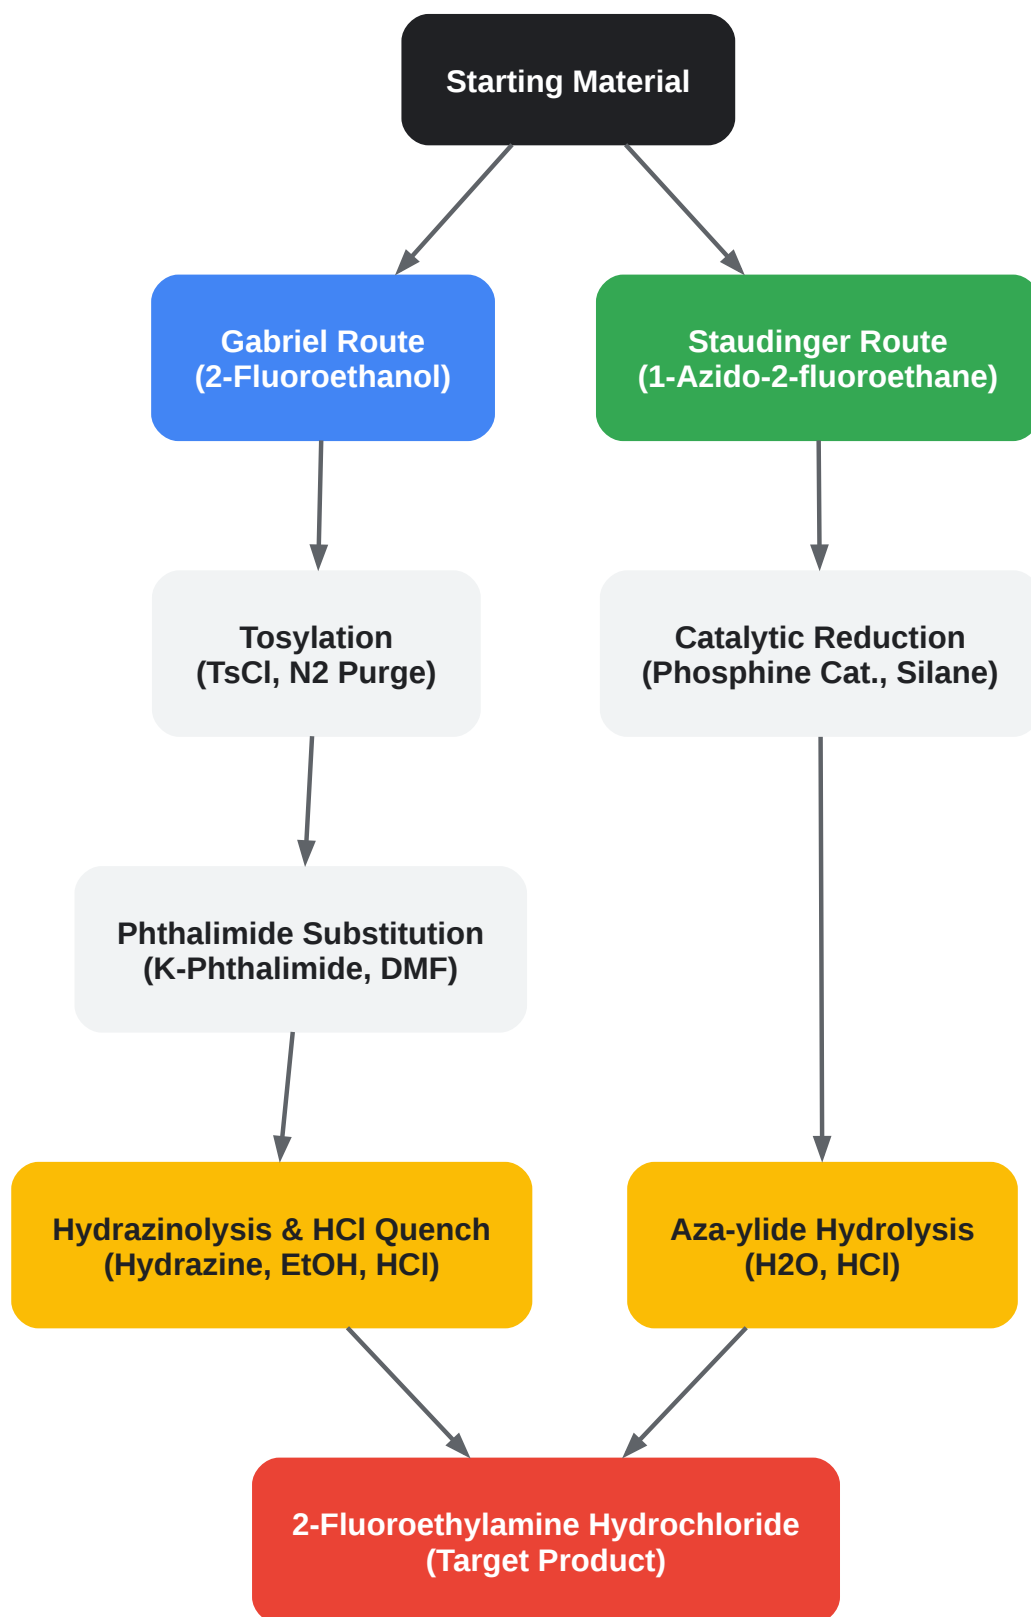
Starting Material

Gabriel Route
(2-Fluoroethanol)

Staudinger Route
(1-Azido-2-fluoroethane)

Tosylation
(TsCl, N2 Purge)

Catalytic Reduction
(Phosphine Cat., Silane)

Phthalimide Substitution
(K-Phthalimide, DMF)

Hydrazinolysis & HCl Quench
(Hydrazine, EtOH, HCl)

Aza-ylide Hydrolysis
(H2O, HCl)

2-Fluoroethylamine Hydrochloride
(Target Product)